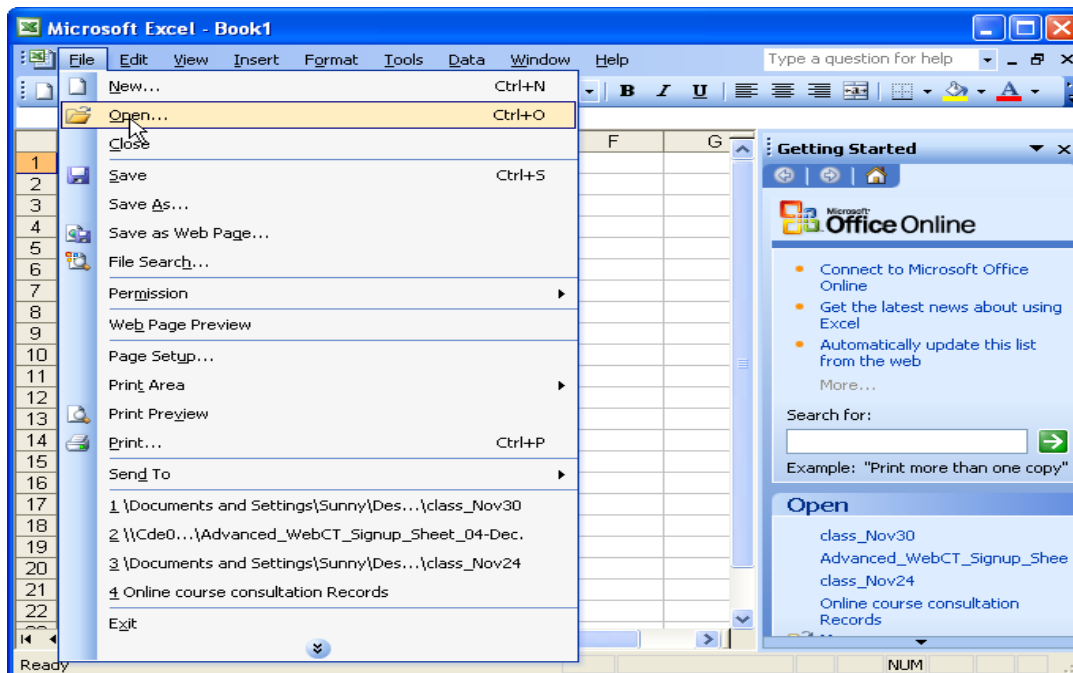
Microsoft Excel - Book1

File Edit View Insert Format Tools Data Window Help

Type a question for help

New... Ctrl+N
Open... Ctrl+O
Close
Save Ctrl+S
Save As...
Save as Web Page...
File Search...
Permission
Web Page Preview
Page Setup...
Print Area
Print Preview
Print... Ctrl+P
Send To
1 \Documents and Settings\Sunny\Des...\class_Nov30
2 \\Cde0...\Advanced_WebCT_Signup_Sheet_04-Dec.
3 \Documents and Settings\Sunny\Des...\class_Nov24
4 Online course consultation Records
Exit

F G

1
2
3
4
5
6
7
8
9
10
11
12
13
14
15
16
17
18
19
20
21
22

Getting Started

Microsoft Office Online

Connect to Microsoft Office Online
Get the latest news about using Excel
Automatically update this list from the web
More...

Search for:

Example: "Print more than one copy"

Open

class_Nov30
Advanced_WebCT_Signup_Shee
class_Nov24
Online course consultation Records

Ready NUM